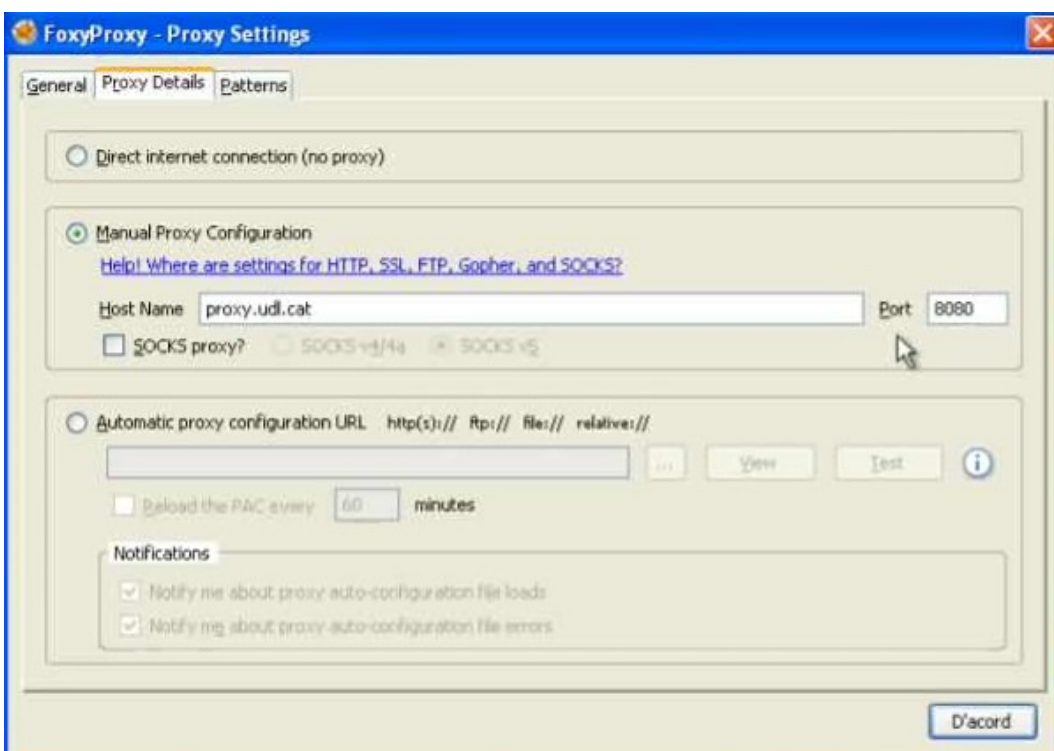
FoxyProxy - Proxy Settings

General | Proxy Details | Patterns

Direct internet connection (no proxy)

Manual Proxy Configuration

Help! Where are settings for HTTP, SSL, FTP, Gopher, and SOCKS?

Host Name proxy.udl.cat Port 8080

SOCKS proxy? SOCKS v4/4a SOCKS v5

Automatic proxy configuration URL http(s):// ftp:// file:// relative://

... View Test

Reload the PAC every 60 minutes

Notifications

Notify me about proxy auto-configuration file loads

Notify me about proxy auto-configuration file errors

D'acord